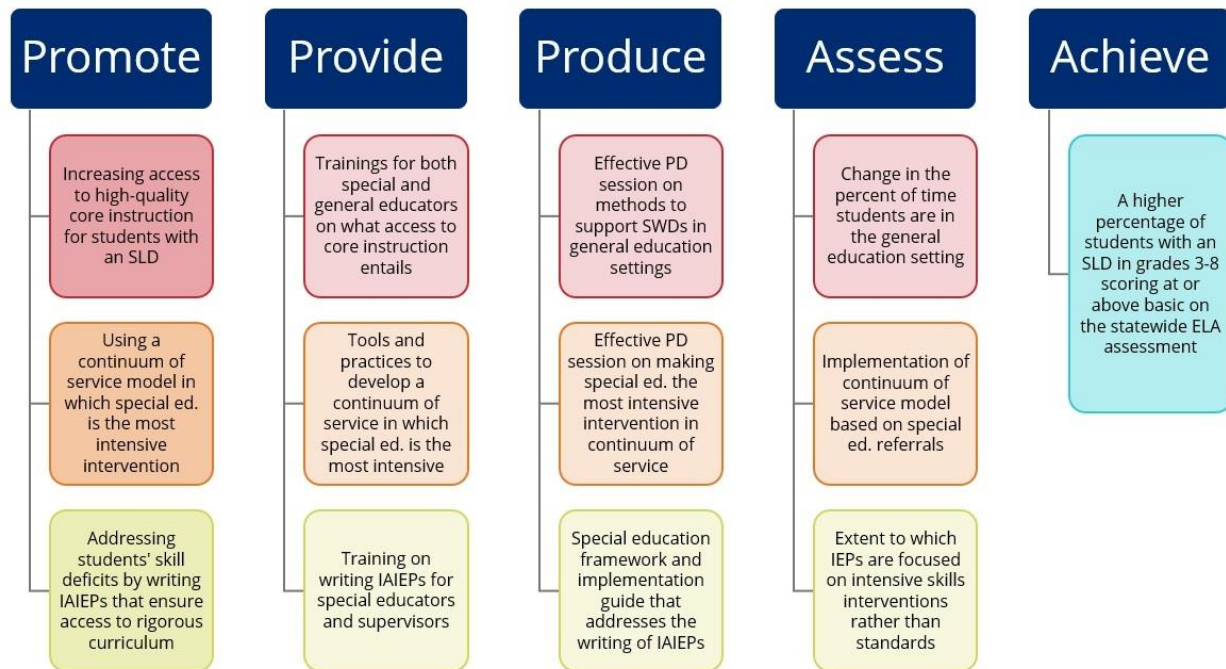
Promote

Increasing access to high-quality core instruction for students with an SLD

Using a continuum of service model in which special ed. is the most intensive intervention

Addressing students' skill deficits by writing IAIEPs that ensure access to rigorous curriculum

Provide

Trainings for both special and general educators on what access to core instruction entails

Tools and practices to develop a continuum of service in which special ed. is the most intensive

Training on writing IAIEPs for special educators and supervisors

Produce

Effective PD session on methods to support SWDs in general education settings

Effective PD session on making special ed. the most intensive intervention in continuum of service

Special education framework and implementation guide that addresses the writing of IAIEPs

Assess

Change in the percent of time students are in the general education setting

Implementation of continuum of service model based on special ed. referrals

Extent to which IEPs are focused on intensive skills interventions rather than standards

Achieve

A higher percentage of students with an SLD in grades 3-8 scoring at or above basic on the statewide ELA assessment